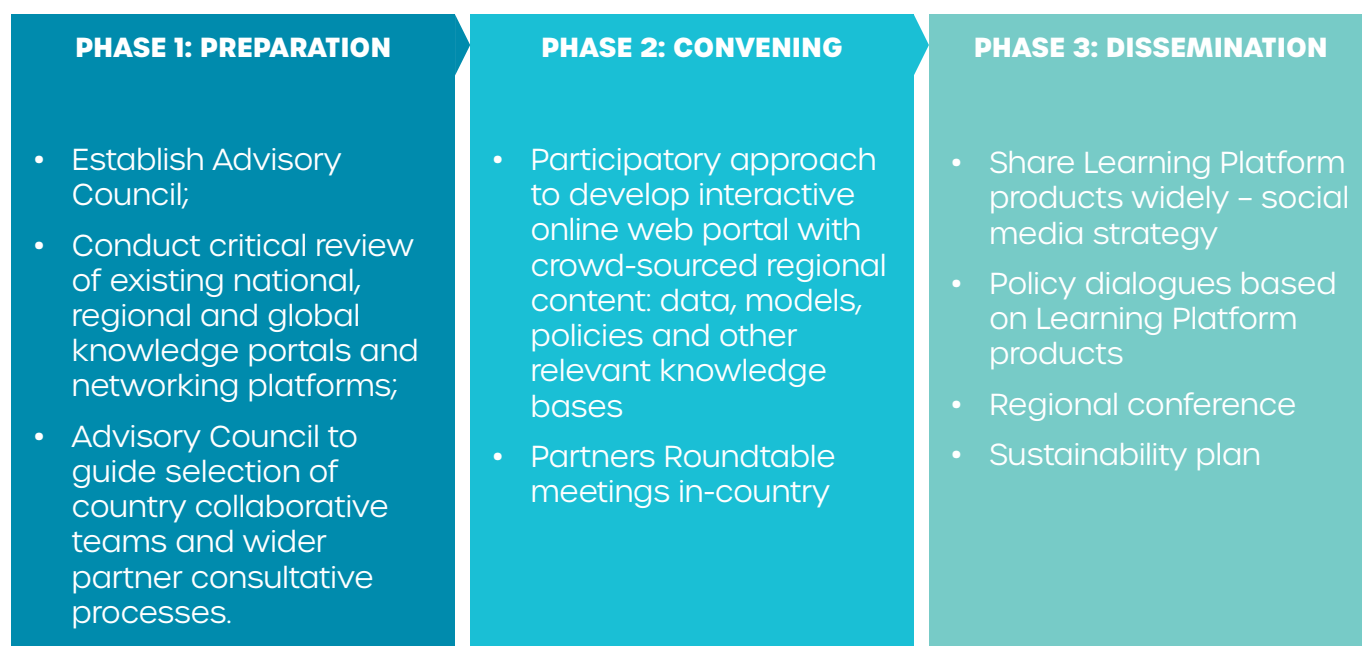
PHASE 1: PREPARATION

- Establish Advisory Council;
- Conduct critical review of existing national, regional and global knowledge portals and networking platforms;
- Advisory Council to guide selection of country collaborative teams and wider partner consultative processes.

PHASE 2: CONVENING

- Participatory approach to develop interactive online web portal with crowd-sourced regional content: data, models, policies and other relevant knowledge bases
- Partners Roundtable meetings in-country

PHASE 3: DISSEMINATION

- Share Learning Platform products widely – social media strategy
- Policy dialogues based on Learning Platform products
- Regional conference
- Sustainability plan